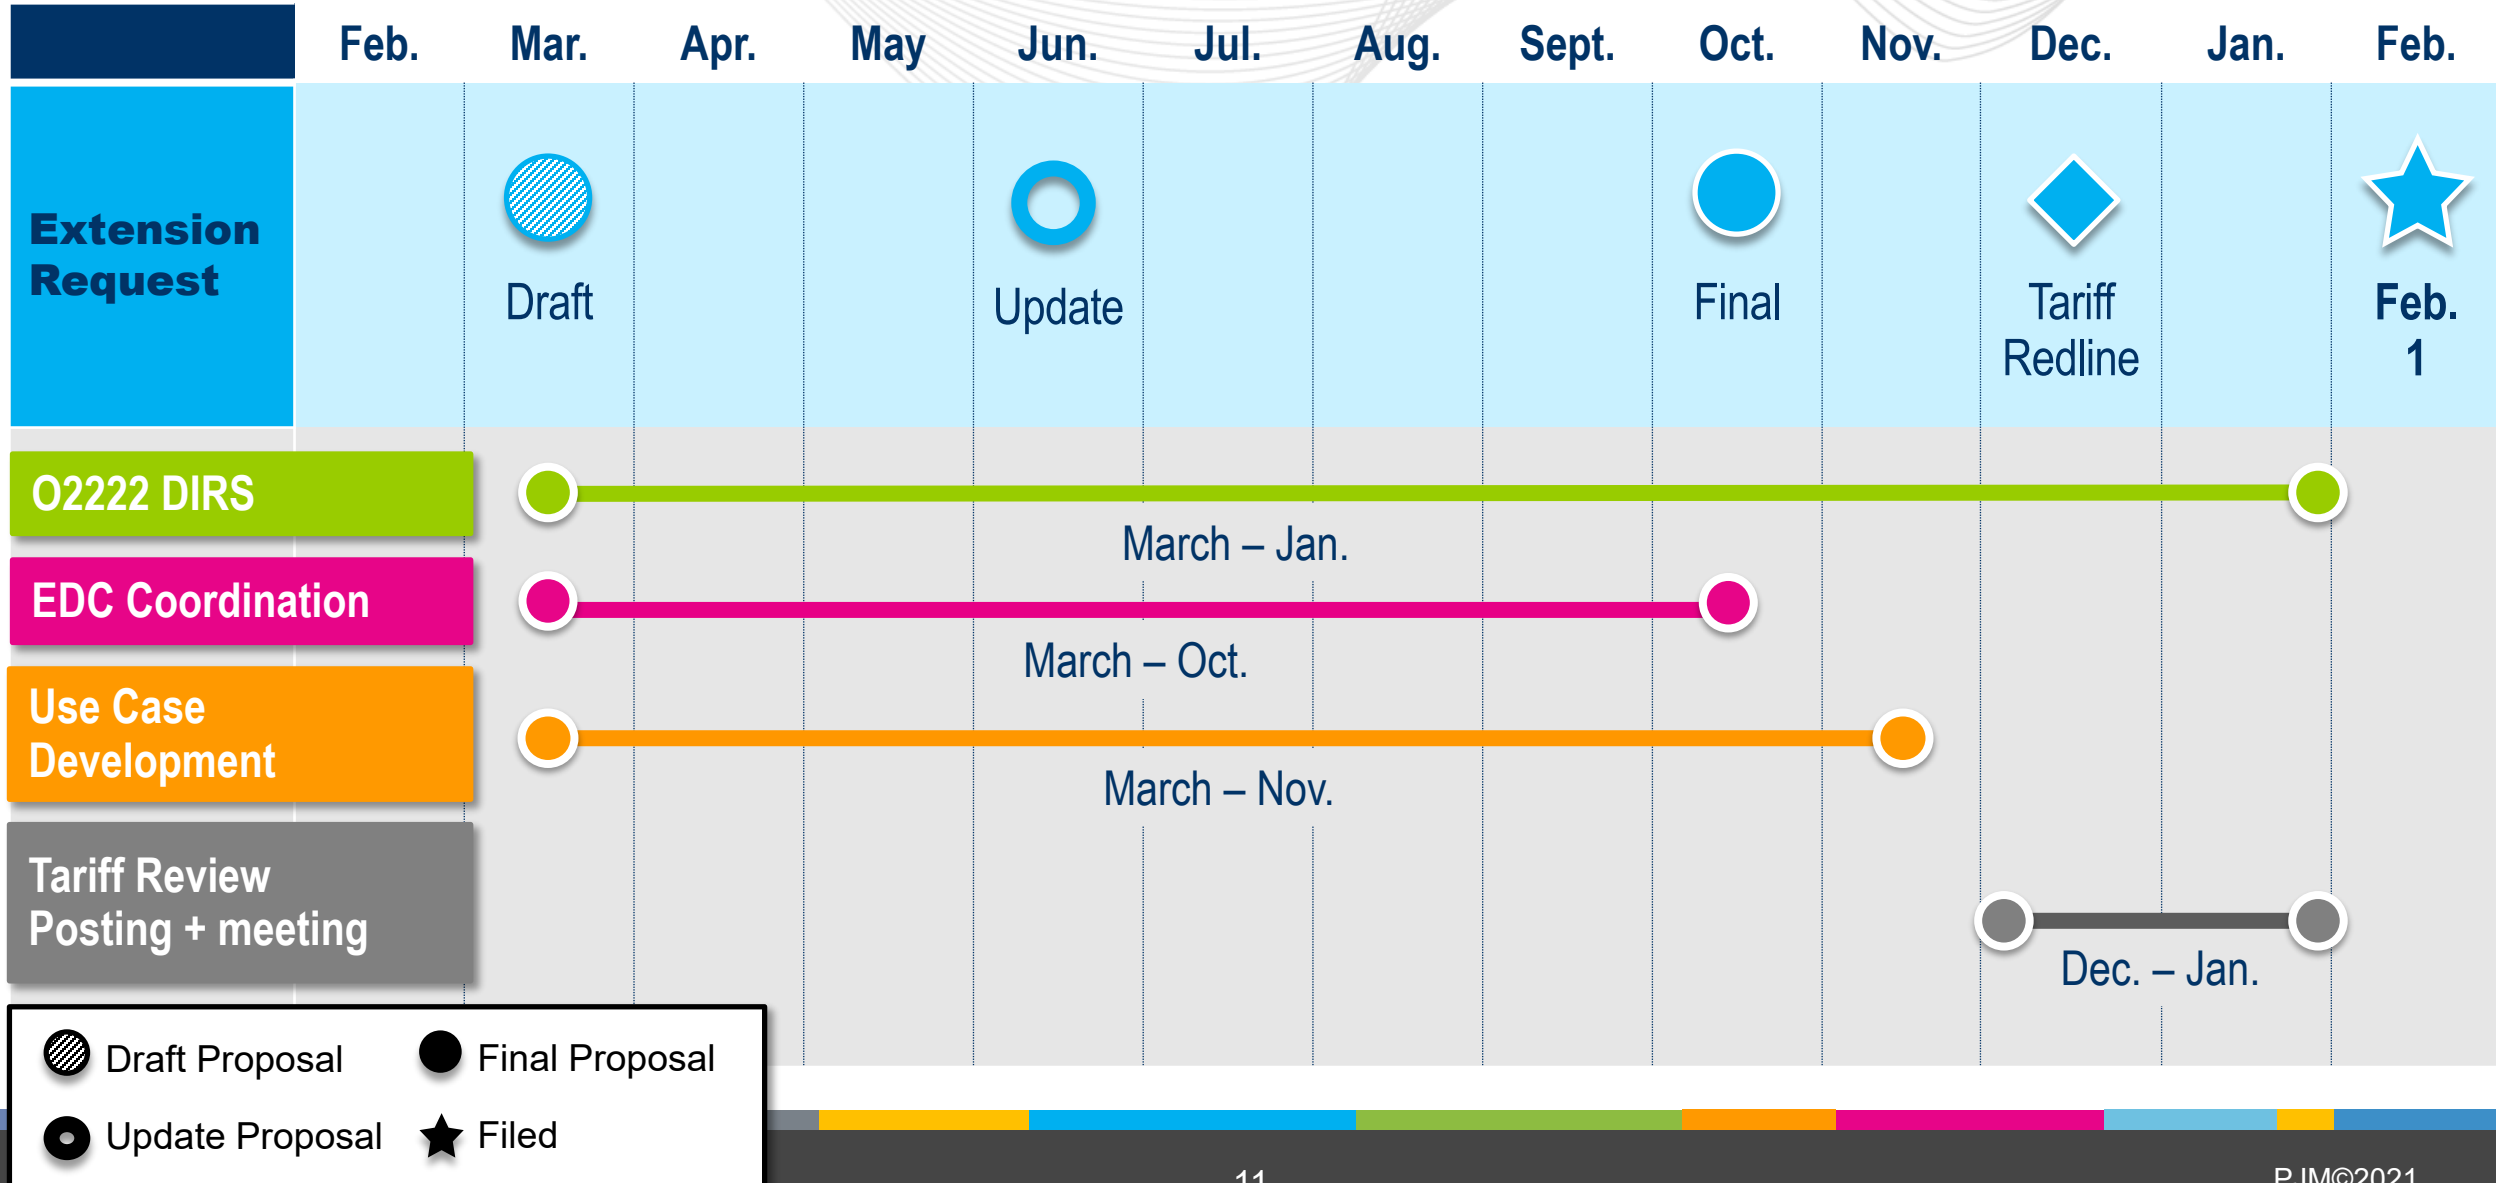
| | Feb. | Mar. | Apr. | May | Jun. | Jul. | Aug. | Sept. | Oct. | Nov. | Dec. | Jan. | Feb. |
|---|---|---|---|---|---|---|---|---|---|---|---|---|---|

Extension Request

Draft

Update

Final

Tariff Redline

Feb. 1

O2222 DIRS

March – Jan.

EDC Coordination

March – Oct.

Use Case Development

March – Nov.

Tariff Review Posting + meeting

Dec. – Jan.

Draft Proposal
Final Proposal
Update Proposal
Filed

11

PJM©2021